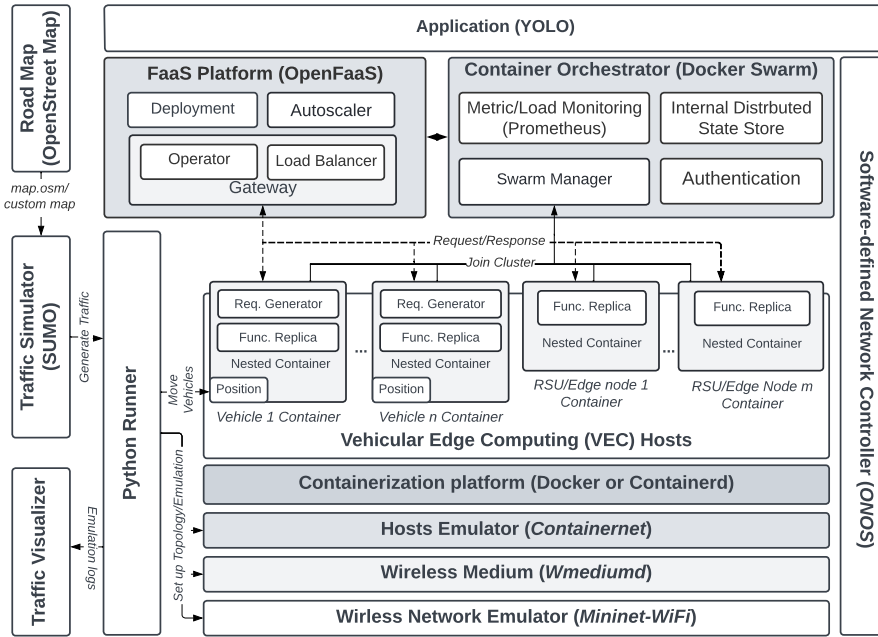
Road Map (OpenStreet Map)

map.osm/ custom map

Traffic Simulator (SUMO)

Generate Traffic

Traffic Visualizer

Emulation logs

Python Runner

Move Vehicles

Set up Topology/Emulation

Application (YOLO)

FaaS Platform (OpenFaaS)

Deployment

Autoscaler

Operator

Load Balancer

Gateway

Container Orchestrator (Docker Swarm)

Metric/Load Monitoring (Prometheus)

Internal Distrbuted State Store

Swarm Manager

Authentication

Request/Response

Join Cluster

Req. Generator

Func. Replica

Nested Container

Position

Vehicle 1 Container

...

Req. Generator

Func. Replica

Nested Container

Position

Vehicle n Container

Func. Replica

Nested Container

RSU/Edge node 1 Container

...

Func. Replica

Nested Container

RSU/Edge Node m Container

Vehicular Edge Computing (VEC) Hosts

Containerization platform (Docker or Containerd)

Hosts Emulator (Containernet)

Wireless Medium (Wmediumd)

Wirless Network Emulator (Mininet-WiFi)

Software-defined Network Controller (ONOS)